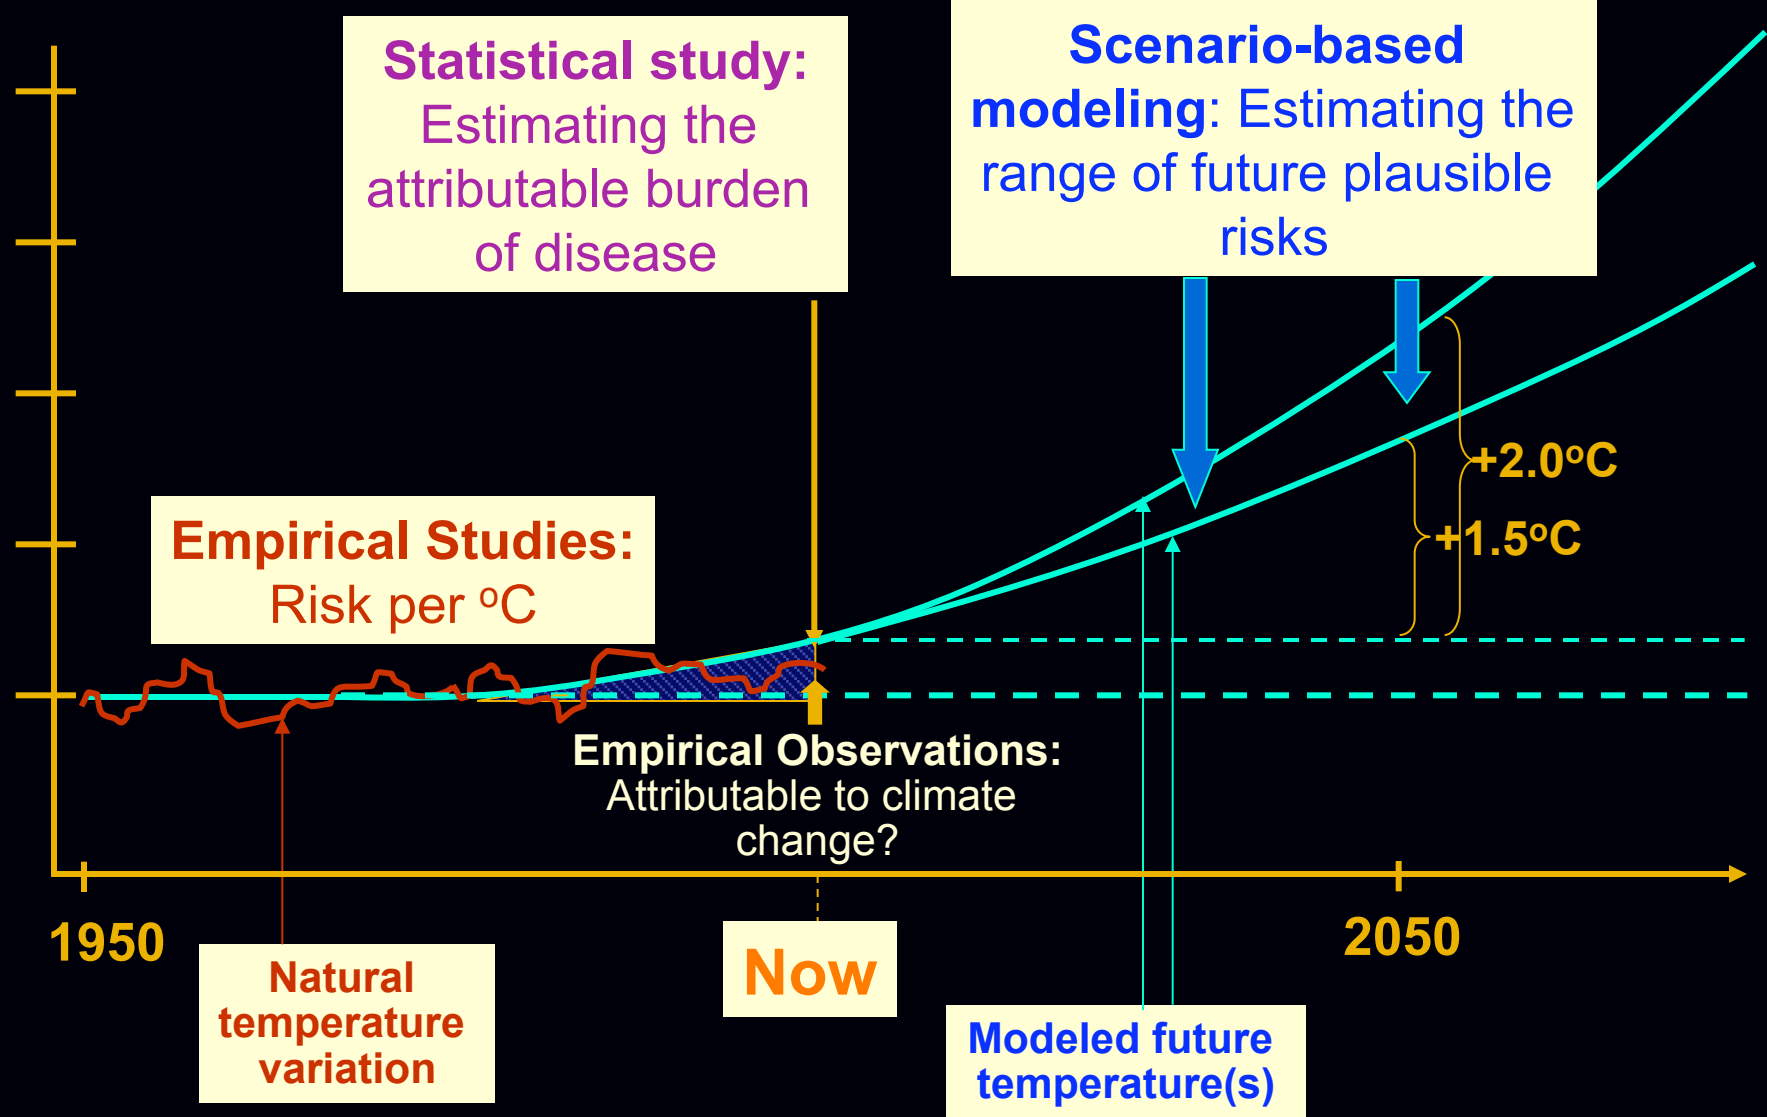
Statistical study: Estimating the attributable burden of disease

Scenario-based modeling: Estimating the range of future plausible risks

+2.0°C

+1.5°C

Empirical Studies: Risk per °C

Empirical Observations: Attributable to climate change?

1950

Now

2050

Natural temperature variation

Modeled future temperature(s)